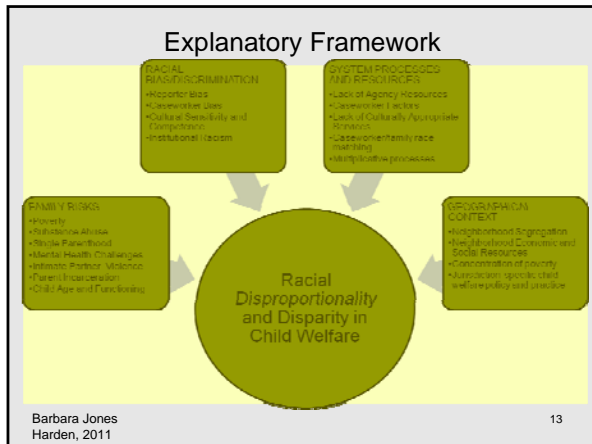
Explanatory Framework

RACIAL BIAS/DISCRIMINATION
•Reporter Bias
•Caseworker Bias
•Cultural Sensitivity and Competence
•Institutional Racism

SYSTEM PROCESSES AND RESOURCES
•Lack of Agency Resources
•Caseworker Factors
•Lack of Culturally Appropriate Services
•Caseworker/family race matching
•Multiplicative processes

FAMILY RISKS
•Poverty
•Substance Abuse
•Single Parenthood
•Mental Health Challenges
•Intimate Partner Violence
•Parent Incarceration
•Child Age and Functioning

GEOGRAPHIC CONTEXT
•Neighborhood Segregation
•Neighborhood Economic and Social Resources
•Concentration of poverty
•Jurisdiction-specific child welfare policy and practice

Racial *Disproportionality* and Disparity in Child Welfare

Barbara Jones Harden, 2011

13